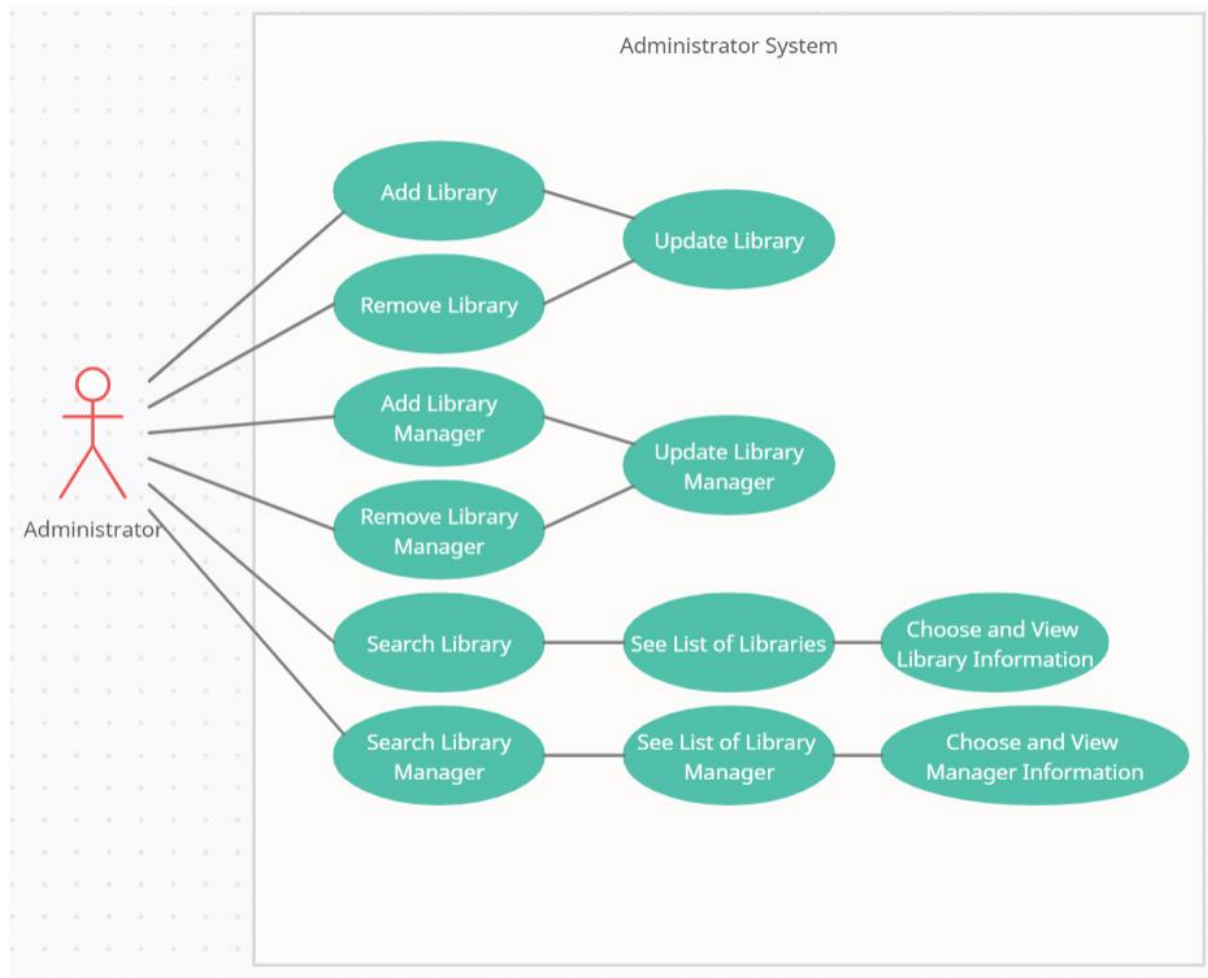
Administrator System

Add Library

Update Library

Remove Library

Add Library Manager

Update Library Manager

Remove Library Manager

Administrator

Search Library

See List of Libraries

Choose and View Library Information

Search Library Manager

See List of Library Manager

Choose and View Manager Information